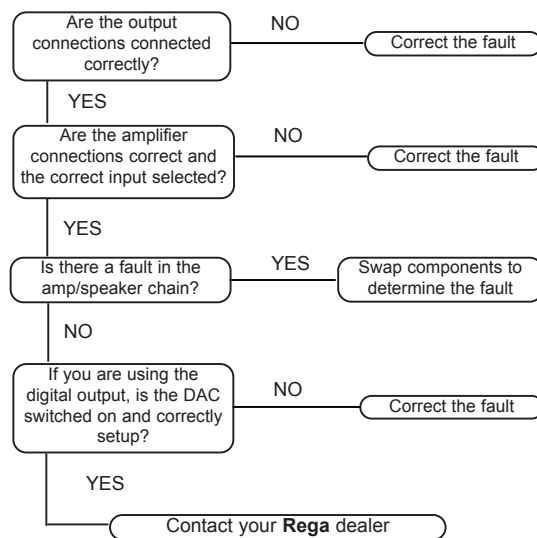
Are the output connections connected correctly?

NO

Correct the fault

YES

Are the amplifier connections correct and the correct input selected?

NO

Correct the fault

YES

Is there a fault in the amp/speaker chain?

YES

Swap components to determine the fault

NO

If you are using the digital output, is the DAC switched on and correctly setup?

NO

Correct the fault

YES

Contact your **Rega** dealer